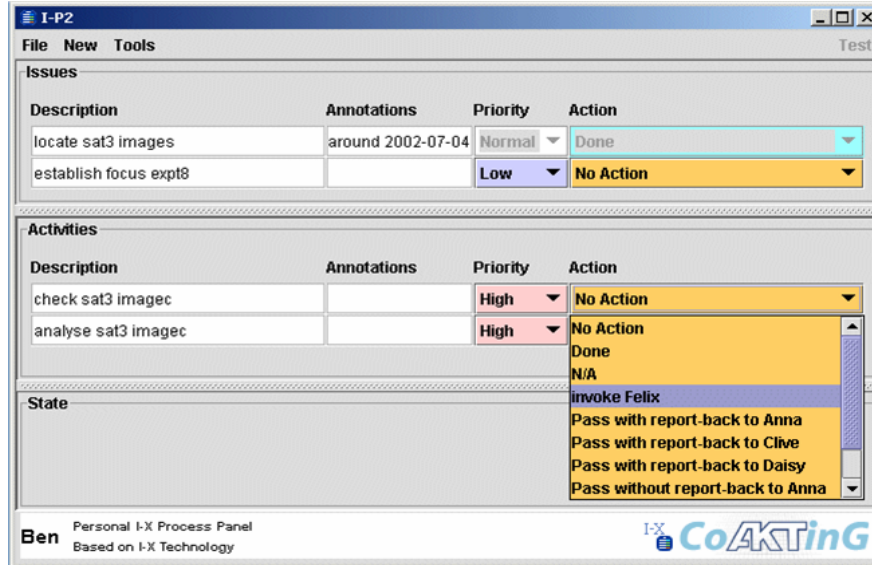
I-P2

File New Tools

Test

Issues

| Description | Annotations | Priority | Action |
|---|---|---|---|
| locate sat3 images | around 2002-07-04 | Normal | Done |
| establish focus expt8 | | Low | No Action |

Activities

| Description | Annotations | Priority | Action |
|---|---|---|---|
| check sat3 imagec | | High | No Action |
| analyse sat3 imagec | | High | |

No Action
Done
N/A
invoke Felix
Pass with report-back to Anna
Pass with report-back to Clive
Pass with report-back to Daisy
Pass without report-back to Anna

State

Ben

Personal I-X Process Panel
Based on I-X Technology

I-X CoAKTinG